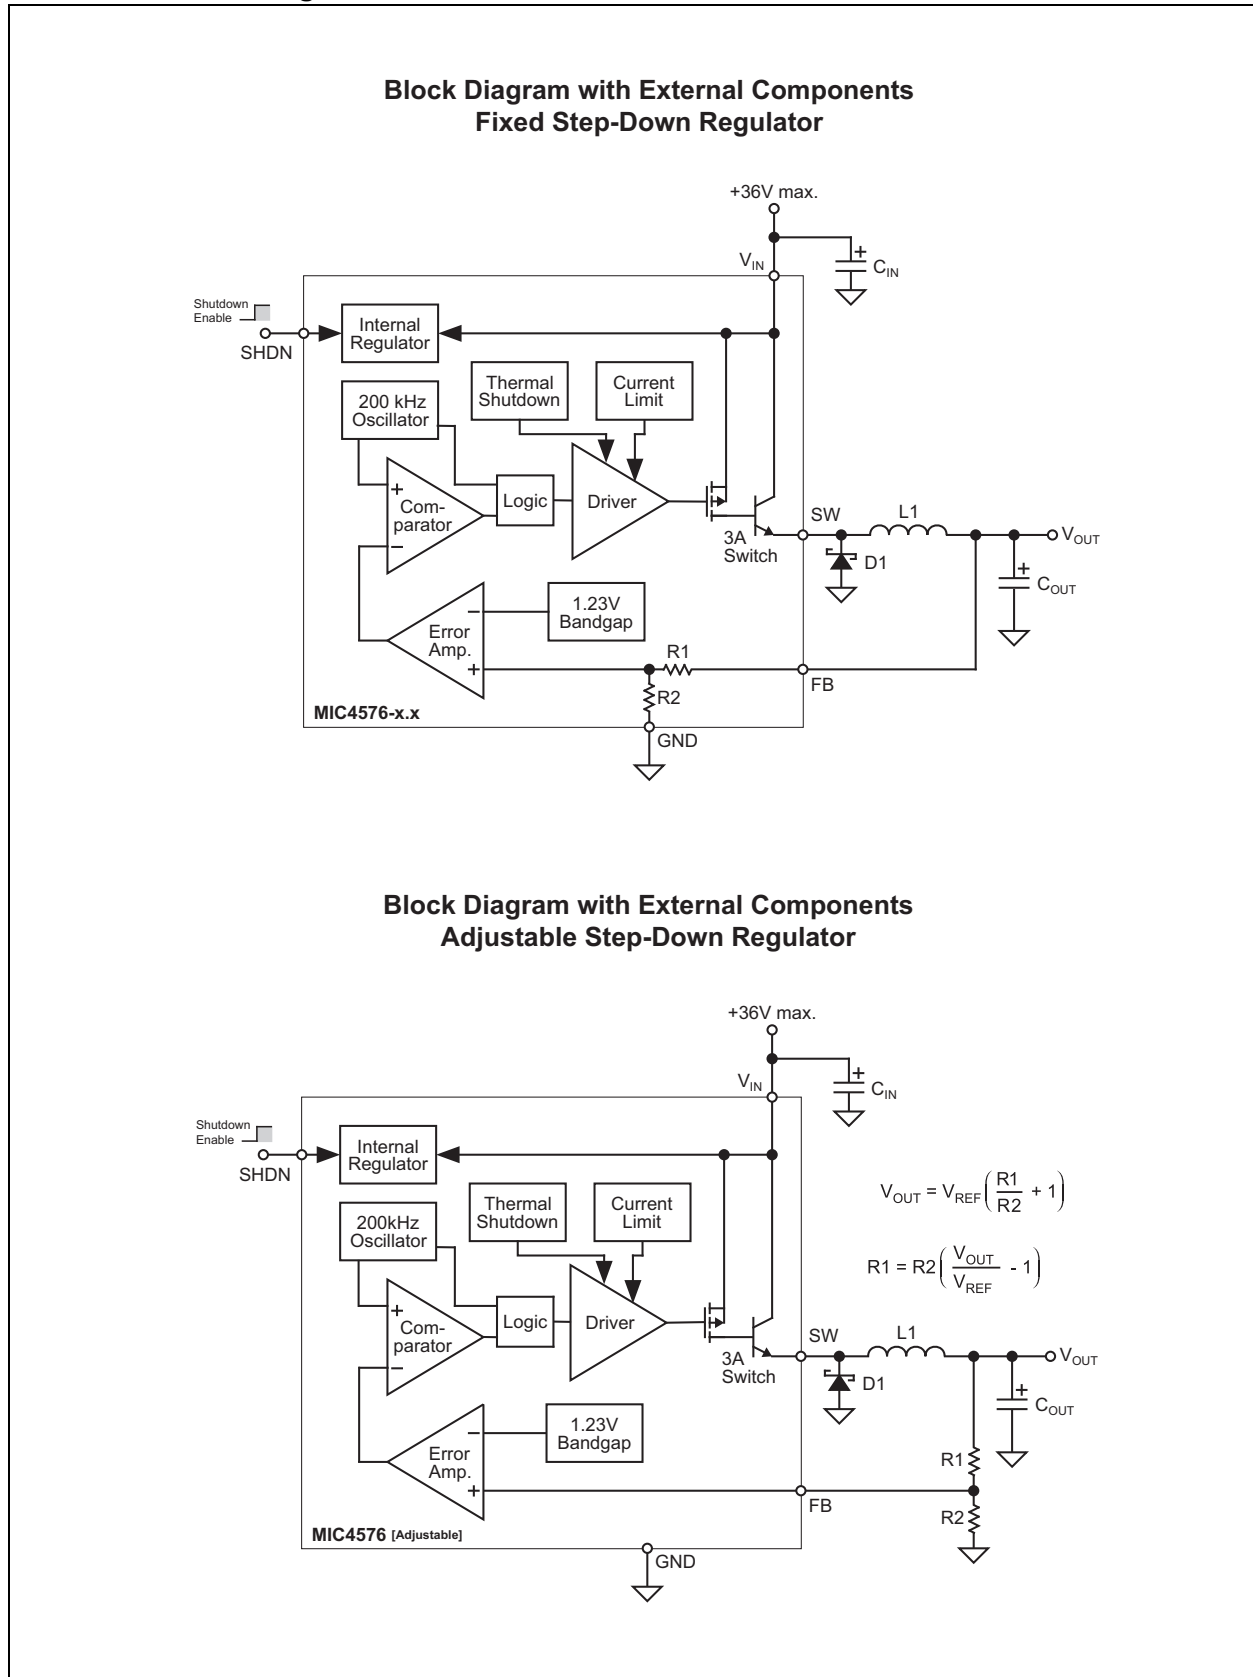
Block Diagram with External Components
Fixed Step-Down Regulator

+36V max.

$V_{IN}$

$C_{IN}$

Shutdown
Enable

SHDN

Internal Regulator

Thermal Shutdown

Current Limit

200 kHz Oscillator

Com-parator

Logic

Driver

3A Switch

SW

L1

$V_{OUT}$

D1

$C_{OUT}$

1.23V Bandgap

Error Amp.

R1

R2

FB

MIC4576-x.x

GND

Block Diagram with External Components
Adjustable Step-Down Regulator

+36V max.

$V_{IN}$

$C_{IN}$

Shutdown
Enable

SHDN

Internal Regulator

Thermal Shutdown

Current Limit

$V_{OUT} = V_{REF}\left(\frac{R1}{R2} + 1\right)$

$R1 = R2\left(\frac{V_{OUT}}{V_{REF}} - 1\right)$

200kHz Oscillator

Com-parator

Logic

Driver

3A Switch

SW

L1

$V_{OUT}$

D1

$C_{OUT}$

1.23V Bandgap

Error Amp.

R1

FB

R2

MIC4576 [Adjustable]

GND